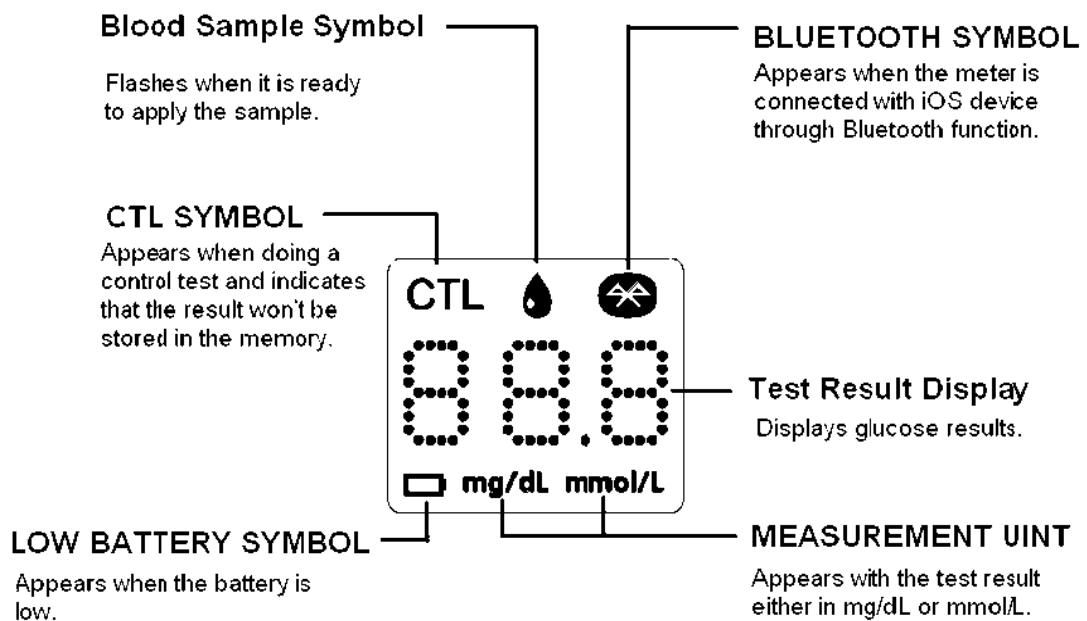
Blood Sample Symbol

Flashes when it is ready to apply the sample.

BLUETOOTH SYMBOL

Appears when the meter is connected with iOS device through Bluetooth function.

CTL SYMBOL

Appears when doing a control test and indicates that the result won't be stored in the memory.

CTL

88.8

Test Result Display

Displays glucose results.

mg/dL mmol/L

LOW BATTERY SYMBOL

Appears when the battery is low.

MEASUREMENT UINT

Appears with the test result either in mg/dL or mmol/L.